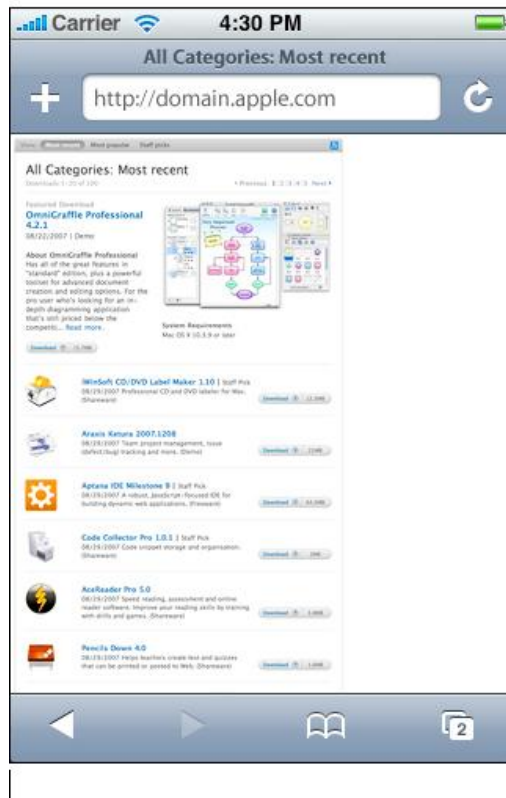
Carrier 4:30 PM

All Categories: Most recent

http://domain.apple.com

Most recent Most popular Staff picks

All Categories: Most recent

Downloads 1-20 of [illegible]

‹ Previous 1 2 3 4 5 Next ›

Featured Download

OmniGraffle Professional 4.2.1

08/22/2007 | Demo

About OmniGraffle Professional
Has all of the great features in "standard" edition, plus a powerful toolset for advanced document creation and editing options. For the pro user who's looking for an in-depth diagramming application that's still priced below the competi... Read more.

System Requirements
Mac OS X 10.3.9 or later

Download

iWinSoft CD/DVD Label Maker 1.10 | Staff Pick
08/29/2007 Professional CD and DVD labeler for Mac. (Shareware)

Download

Araxis Ketura 2007.1208
08/29/2007 Team project management, issue (defect/bug) tracking and more. (Demo)

Download

Aptana IDE Milestone 9 | Staff Pick
08/29/2007 A robust, JavaScript-focused IDE for building dynamic web applications. (Freeware)

Download

Code Collector Pro 1.0.1 | Staff Pick
08/29/2007 Code snippet storage and organisation. (Shareware)

Download

AceReader Pro 5.0
08/29/2007 Speed reading, assessment and online reader software. Improve your reading skills by training with drills and games. (Shareware)

Download

Pencils Down 4.0
08/29/2007 Helps teachers create test and quizzes that can be printed or posted to Web. (Shareware)

Download

2